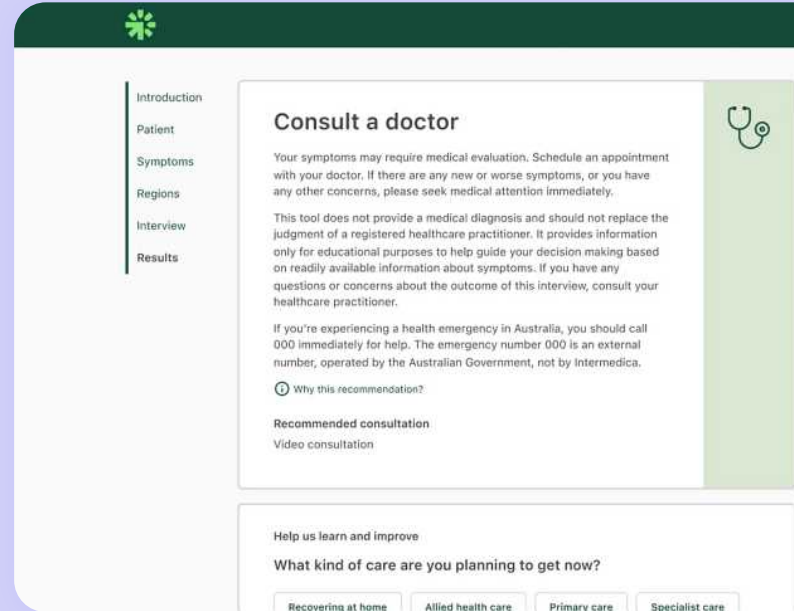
Introduction
Patient
Symptoms
Regions
Interview
Results

Consult a doctor

Your symptoms may require medical evaluation. Schedule an appointment with your doctor. If there are any new or worse symptoms, or you have any other concerns, please seek medical attention immediately.

This tool does not provide a medical diagnosis and should not replace the judgment of a registered healthcare practitioner. It provides information only for educational purposes to help guide your decision making based on readily available information about symptoms. If you have any questions or concerns about the outcome of this interview, consult your healthcare practitioner.

If you're experiencing a health emergency in Australia, you should call 000 immediately for help. The emergency number 000 is an external number, operated by the Australian Government, not by Intermedica.

Why this recommendation?

Recommended consultation
Video consultation

Help us learn and improve

What kind of care are you planning to get now?

Recovering at home
Allied health care
Primary care
Specialist care